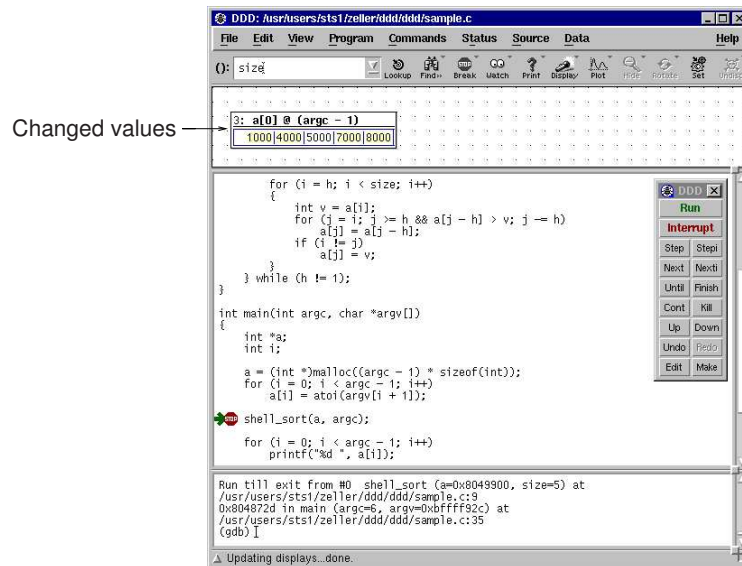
Changed values

DDD: /usr/users/sts1/zeller/ddd/ddd/sample.c

File Edit View Program Commands Status Source Data Help

(): size

Lookup Find>> Break Watch Print Display Plot Hide Rotate Set Undisp

3: a[0] @ (argc - 1)

| 1000 | 4000 | 5000 | 7000 | 8000 |
|---|---|---|---|---|

```
        for (i = h; i < size; i++)
        {
            int v = a[i];
            for (j = i; j >= h && a[j - h] > v; j -= h)
                a[j] = a[j - h];
            if (i != j)
                a[j] = v;
        }
    } while (h != 1);
}

int main(int argc, char *argv[])
{
    int *a;
    int i;

    a = (int *)malloc((argc - 1) * sizeof(int));
    for (i = 0; i < argc - 1; i++)
        a[i] = atoi(argv[i + 1]);

    shell_sort(a, argc);

    for (i = 0; i < argc - 1; i++)
        printf("%d ", a[i]);
```

DDD

Run

Interrupt

Step Stepi

Next Nexti

Until Finish

Cont Kill

Up Down

Undo Redo

Edit Make

Run till exit from #0 shell_sort (a=0x8049900, size=5) at /usr/users/sts1/zeller/ddd/ddd/sample.c:9
0x804872d in main (argc=6, argv=0xbffff92c) at /usr/users/sts1/zeller/ddd/ddd/sample.c:35
(gdb)

Updating displays...done.